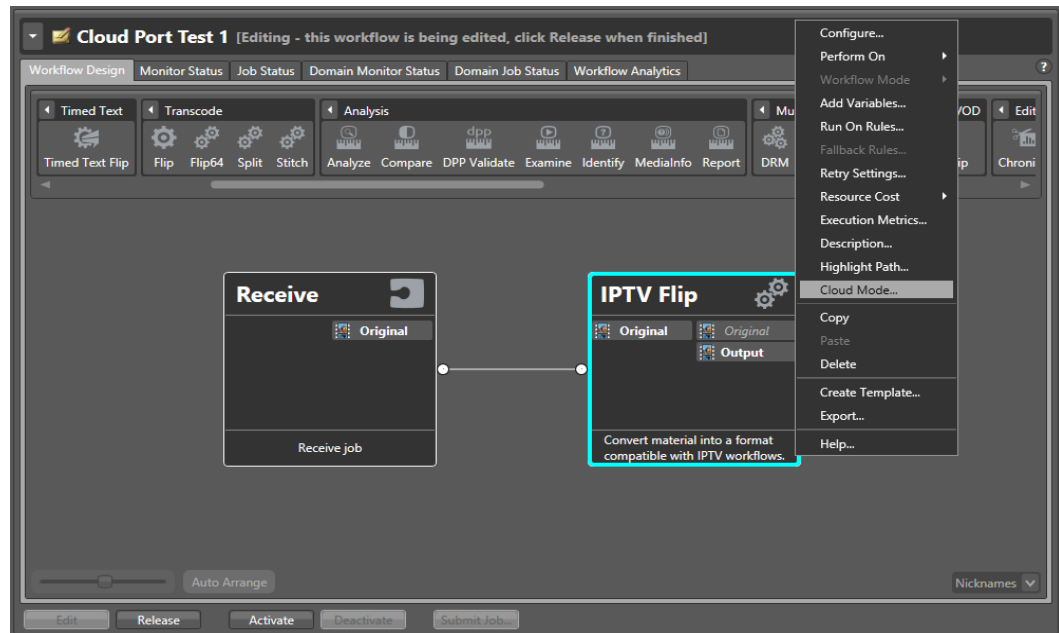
Cloud Port Test 1 [Editing - this workflow is being edited, click Release when finished]

Workflow Design | Monitor Status | Job Status | Domain Monitor Status | Domain Job Status | Workflow Analytics

?

Timed Text
Timed Text Flip

Transcode
Flip Flip64 Split Stitch

Analysis
Analyze Compare DPP Validate Examine Identify MediaInfo Report

Mu
DRM

VOD
ip

Edit
Chroni

Receive
Original
Receive job

IPTV Flip
Original
Original
Output
Convert material into a format compatible with IPTV workflows.

Configure...
Perform On
Workflow Mode
Add Variables...
Run On Rules...
Fallback Rules...
Retry Settings...
Resource Cost
Execution Metrics...
Description...
Highlight Path...
Cloud Mode...
Copy
Paste
Delete
Create Template...
Export...
Help...

Auto Arrange

Nicknames

Edit
Release
Activate
Deactivate
Submit Job...